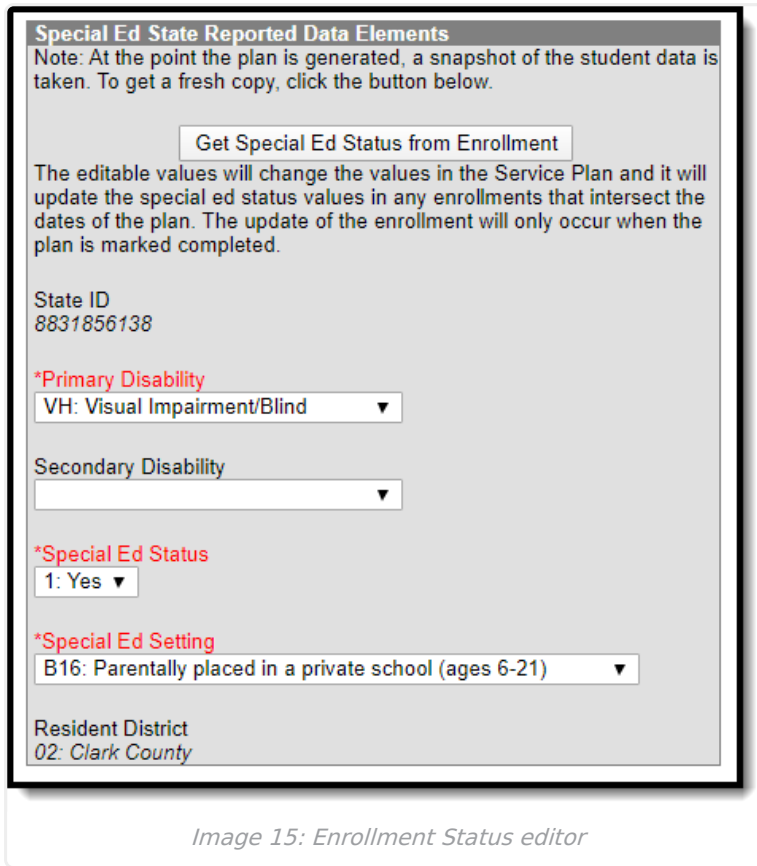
Special Ed State Reported Data Elements
Note: At the point the plan is generated, a snapshot of the student data is taken. To get a fresh copy, click the button below.

Get Special Ed Status from Enrollment

The editable values will change the values in the Service Plan and it will update the special ed status values in any enrollments that intersect the dates of the plan. The update of the enrollment will only occur when the plan is marked completed.

State ID
8831856138

*Primary Disability
VH: Visual Impairment/Blind ▼

Secondary Disability
▼

*Special Ed Status
1: Yes ▼

*Special Ed Setting
B16: Parentally placed in a private school (ages 6-21) ▼

Resident District
02: Clark County

Image 15: Enrollment Status editor